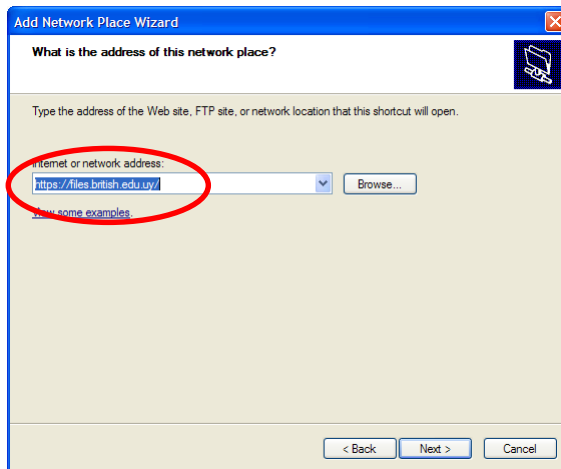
Add Network Place Wizard

What is the address of this network place?

Type the address of the Web site, FTP site, or network location that this shortcut will open.

Internet or network address:

https://files.british.edu.uy/

Browse...

View some examples.

< Back

Next >

Cancel